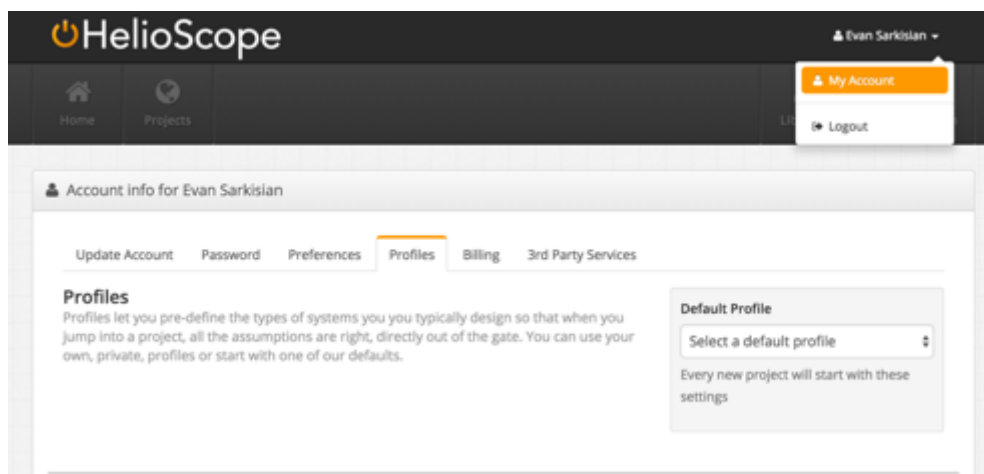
HelioScope

Evan Sarkisian

My Account

Logout

Home

Projects

Li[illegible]

Account info for Evan Sarkisian

Update Account | Password | Preferences | Profiles | Billing | 3rd Party Services

Profiles

Profiles let you pre-define the types of systems you you typically design so that when you jump into a project, all the assumptions are right, directly out of the gate. You can use your own, private, profiles or start with one of our defaults.

Default Profile

Select a default profile

Every new project will start with these settings